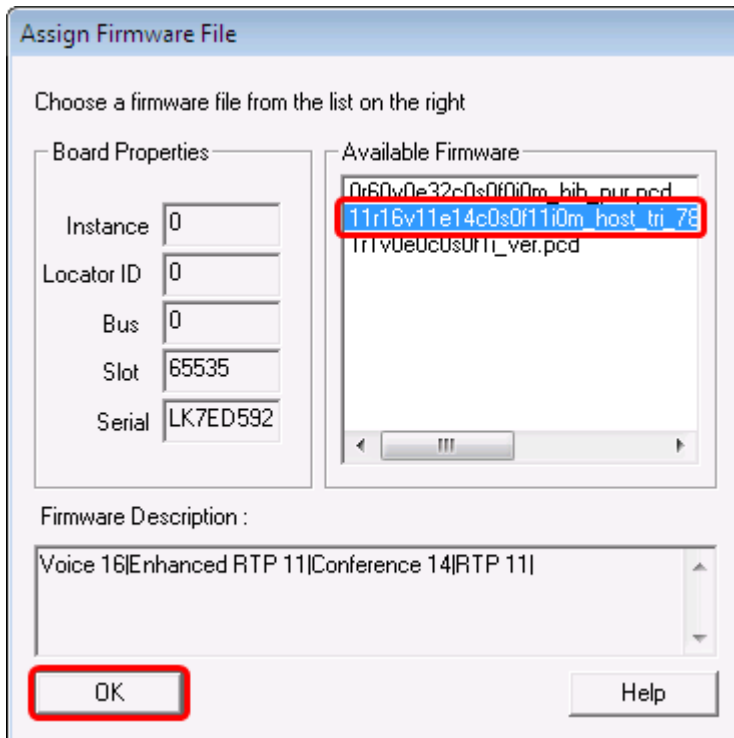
Assign Firmware File

Choose a firmware file from the list on the right

Board Properties

Instance 0

Locator ID 0

Bus 0

Slot 65535

Serial LK7ED592

Available Firmware

0r60v0e32c0s0f0i0m_hib_pur.pcd

11r16v11e14c0s0f11i0m_host_tri_78

1r1v0e0c0s0f1i_ver.pcd

Firmware Description :

Voice 16|Enhanced RTP 11|Conference 14|RTP 11|

OK

Help